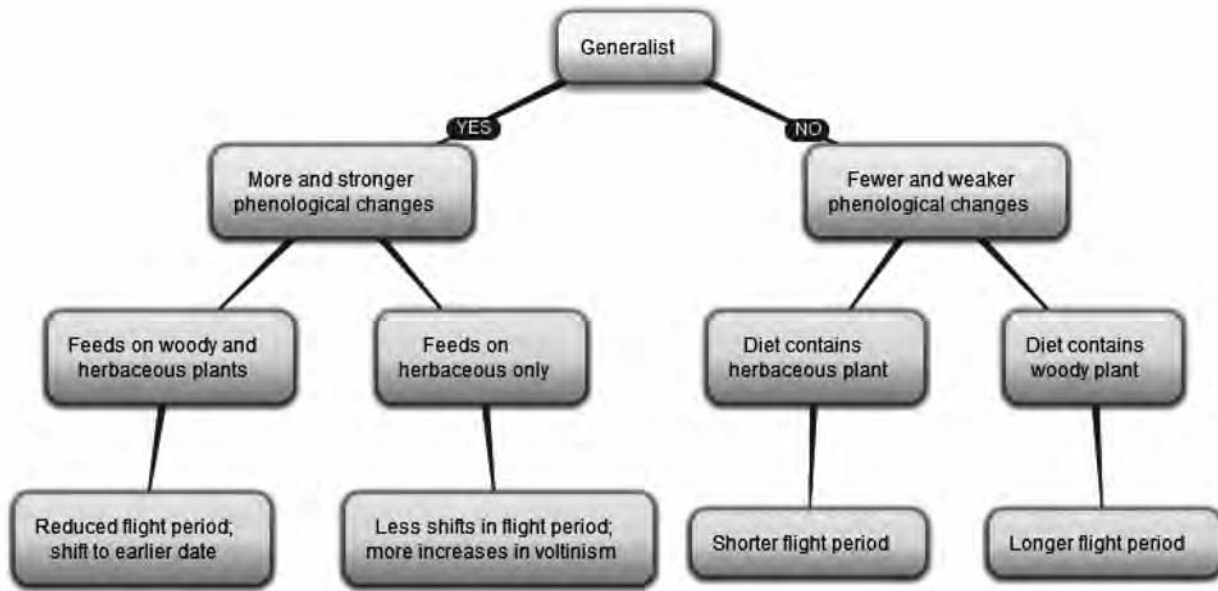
Generalist

YES

NO

More and stronger phenological changes

Fewer and weaker phenological changes

Feeds on woody and herbaceous plants

Feeds on herbaceous only

Diet contains herbaceous plant

Diet contains woody plant

Reduced flight period; shift to earlier date

Less shifts in flight period; more increases in voltinism

Shorter flight period

Longer flight period